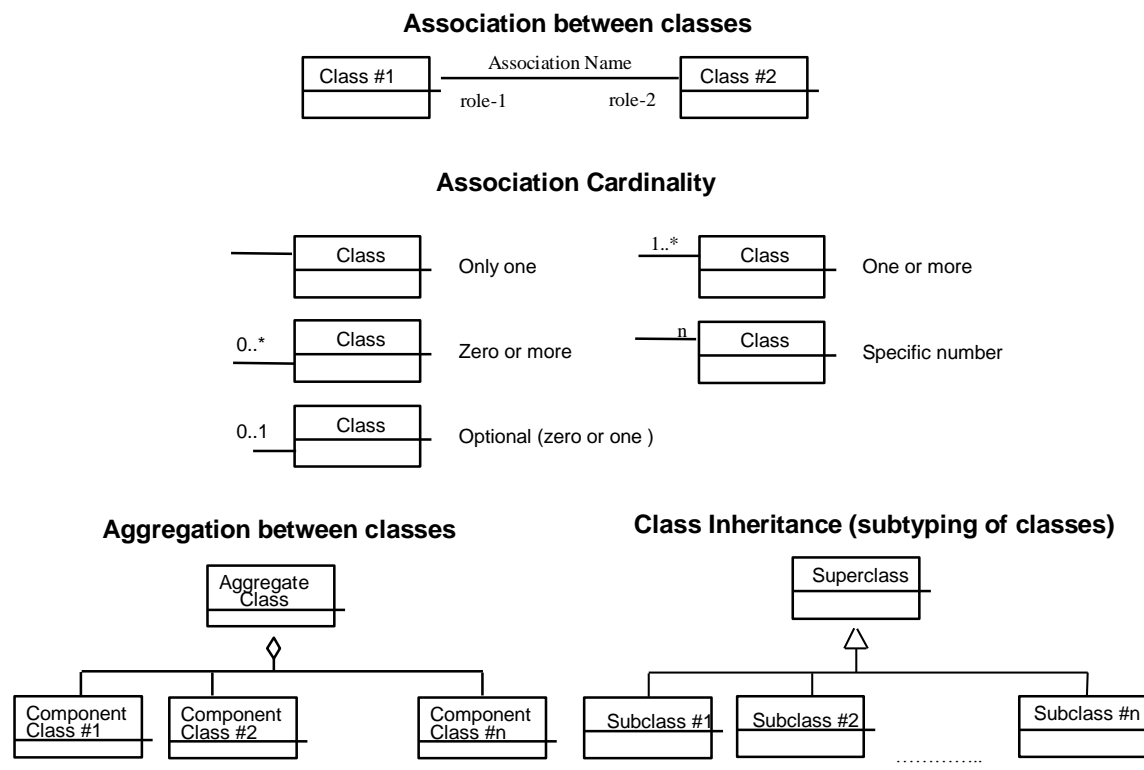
Association between classes

Class #1
Association Name
role-1
role-2
Class #2

Association Cardinality

Class
Only one

1..*
Class
One or more

0..*
Class
Zero or more

n
Class
Specific number

0..1
Class
Optional (zero or one )

Aggregation between classes

Aggregate Class

Component Class #1
Component Class #2
Component Class #n

Class Inheritance (subtyping of classes)

Superclass

Subclass #1
Subclass #2
Subclass #n
…………..